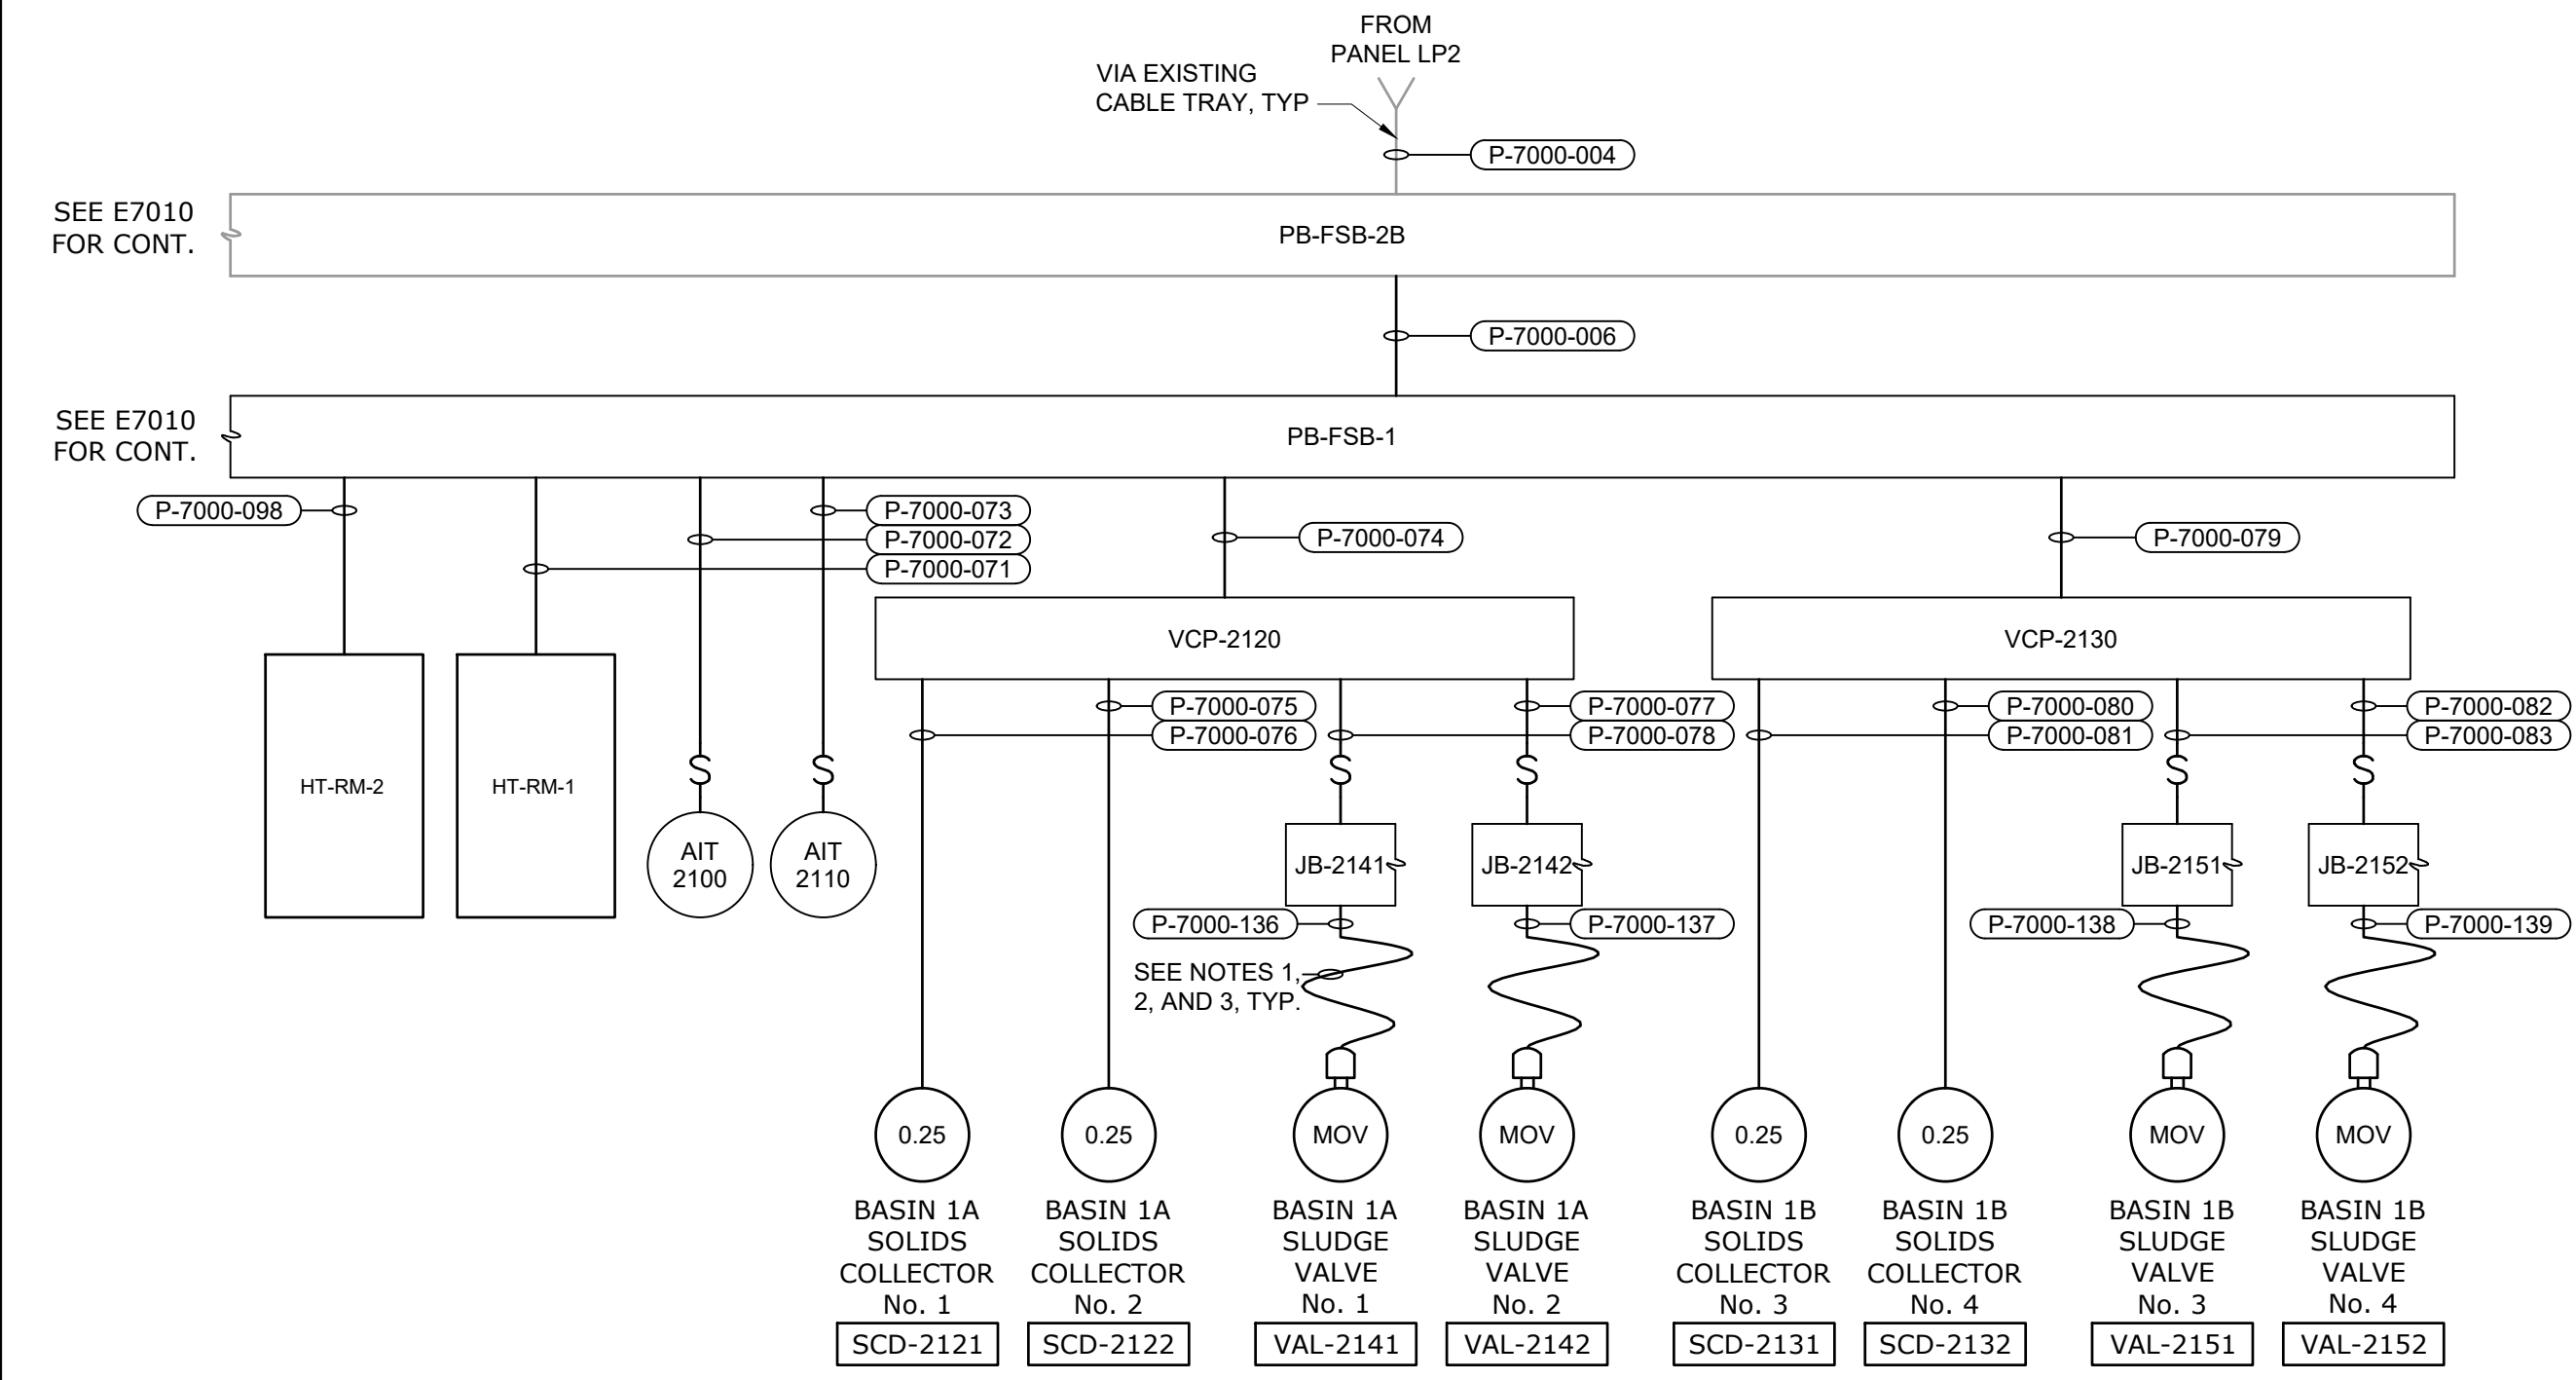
FROM PANEL LP2

VIA EXISTING CABLE TRAY, TYP

P-7000-004

SEE E7010 FOR CONT.

PB-FSB-2B

P-7000-006

SEE E7010 FOR CONT.

PB-FSB-1

P-7000-098

P-7000-073
P-7000-072
P-7000-071

P-7000-074

P-7000-079

VCP-2120

VCP-2130

HT-RM-2

HT-RM-1

AIT 2100

AIT 2110

P-7000-075
P-7000-076

P-7000-077
P-7000-078

P-7000-080
P-7000-081

P-7000-082
P-7000-083

JB-2141

JB-2142

JB-2151

JB-2152

P-7000-136

P-7000-137

P-7000-138

P-7000-139

SEE NOTES 1, 2, AND 3, TYP.

0.25

0.25

MOV

MOV

0.25

0.25

MOV

MOV

BASIN 1A SOLIDS COLLECTOR No. 1
SCD-2121

BASIN 1A SOLIDS COLLECTOR No. 2
SCD-2122

BASIN 1A SLUDGE VALVE No. 1
VAL-2141

BASIN 1A SLUDGE VALVE No. 2
VAL-2142

BASIN 1B SOLIDS COLLECTOR No. 3
SCD-2131

BASIN 1B SOLIDS COLLECTOR No. 4
SCD-2132

BASIN 1B SLUDGE VALVE No. 3
VAL-2151

BASIN 1B SLUDGE VALVE No. 4
VAL-2152